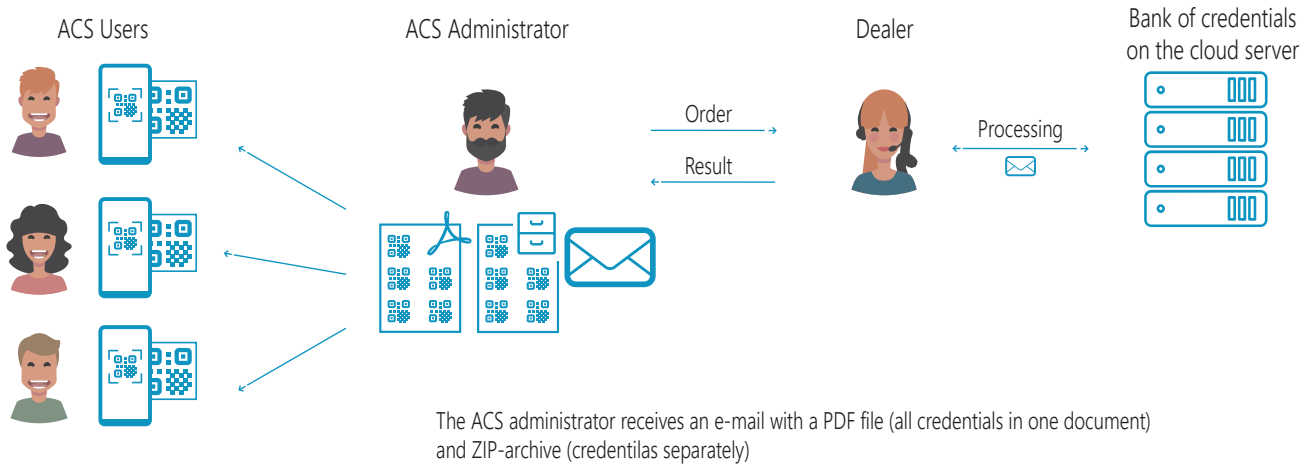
ACS Users

ACS Administrator

Dealer

Bank of credentials on the cloud server

Order

Result

Processing

The ACS administrator receives an e-mail with a PDF file (all credentials in one document) and ZIP-archive (credentilas separately)